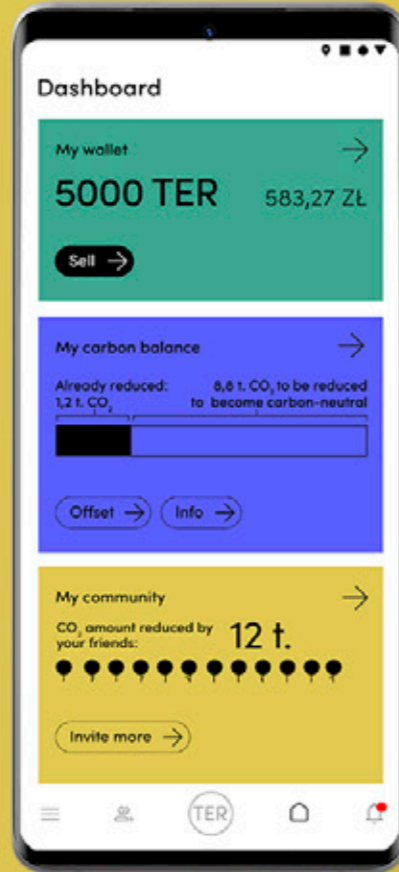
Dashboard

My wallet

5000 TER

583,27 ZŁ

Sell

My carbon balance

Already reduced: 1,2 t. $CO_2$

8,8 t. $CO_2$ to be reduced to become carbon-neutral

Offset

Info

My community

$CO_2$ amount reduced by your friends:

12 t.

Invite more

TER